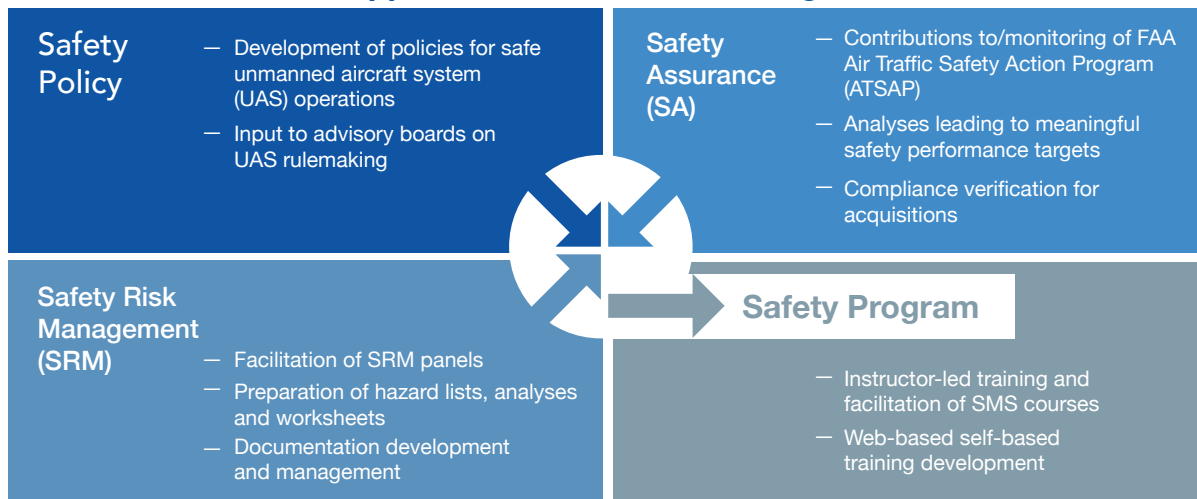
Safety Policy

— Development of policies for safe unmanned aircraft system (UAS) operations

— Input to advisory boards on UAS rulemaking

Safety Assurance (SA)

— Contributions to/monitoring of FAA Air Traffic Safety Action Program (ATSAP)

— Analyses leading to meaningful safety performance targets

— Compliance verification for acquisitions

Safety Risk Management (SRM)

— Facilitation of SRM panels

— Preparation of hazard lists, analyses and worksheets

— Documentation development and management

Safety Program

— Instructor-led training and facilitation of SMS courses

— Web-based self-based training development